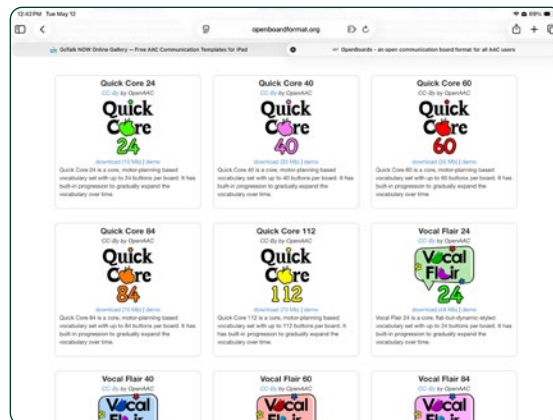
12:42 PM Tue May 12

openboardformat.org

GoTalk NOW Online Gallery — Free AAC Communication Templates for iPad

Openboards - an open communication board format for all AAC users

Quick Core 24
CC-By by OpenAAC
Quick Core 24
download (15 Mb) | demo
Quick Core 24 is a core, motor-planning based vocabulary set with up to 24 buttons per board. It has built-in progression to gradually expand the vocabulary over time.

Quick Core 40
CC-By by OpenAAC
Quick Core 40
download (30 Mb) | demo
Quick Core 40 is a core, motor-planning based vocabulary set with up to 40 buttons per board. It has built-in progression to gradually expand the vocabulary over time.

Quick Core 60
CC-By by OpenAAC
Quick Core 60
download (33 Mb) | demo
Quick Core 60 is a core, motor-planning based vocabulary set with up to 60 buttons per board. It has built-in progression to gradually expand the vocabulary over time.

Quick Core 84
CC-By by OpenAAC
Quick Core 84
download (70 Mb) | demo
Quick Core 84 is a core, motor-planning based vocabulary set with up to 84 buttons per board. It has built-in progression to gradually expand the vocabulary over time.

Quick Core 112
CC-By by OpenAAC
Quick Core 112
download (70 Mb) | demo
Quick Core 112 is a core, motor-planning based vocabulary set with up to 112 buttons per board. It has built-in progression to gradually expand the vocabulary over time.

Vocal Flair 24
CC-By by OpenAAC
Vocal Flair 24
download (48 Mb) | demo
Vocal Flair 24 is a core, flat-but-dynamic-styled vocabulary set with up to 24 buttons per board. It has built-in progression to gradually expand the vocabulary over time.

Vocal Flair 40
CC-By by OpenAAC

Vocal Flair 60
CC-By by OpenAAC

Vocal Flair 84
CC-By by OpenAAC